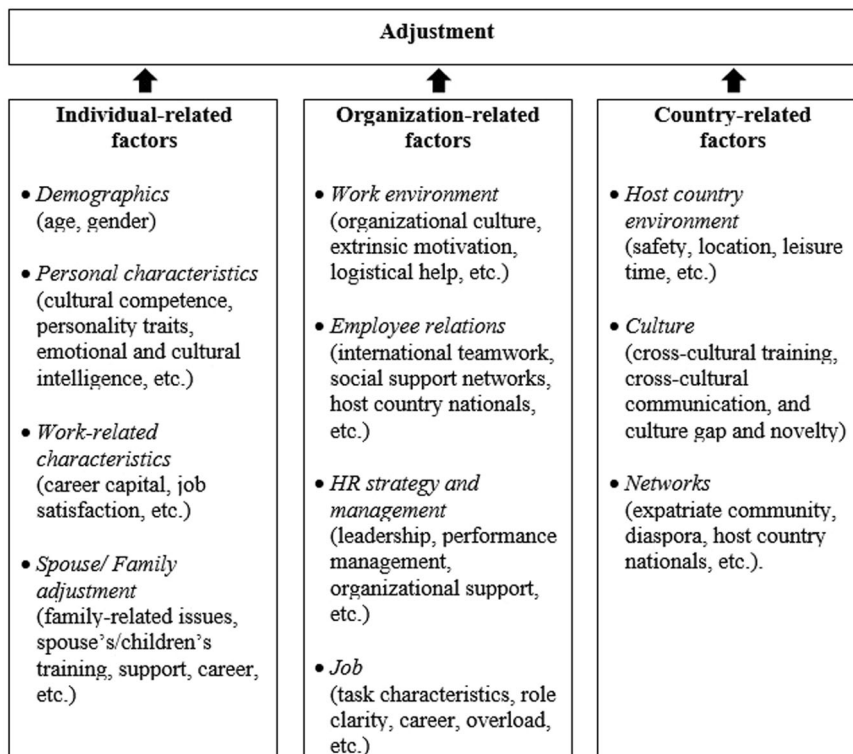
Adjustment

Individual-related factors

• Demographics (age, gender)

• Personal characteristics (cultural competence, personality traits, emotional and cultural intelligence, etc.)

• Work-related characteristics (career capital, job satisfaction, etc.)

• Spouse/ Family adjustment (family-related issues, spouse's/children's training, support, career, etc.)

Organization-related factors

• Work environment (organizational culture, extrinsic motivation, logistical help, etc.)

• Employee relations (international teamwork, social support networks, host country nationals, etc.)

• HR strategy and management (leadership, performance management, organizational support, etc.)

• Job (task characteristics, role clarity, career, overload, etc.)

Country-related factors

• Host country environment (safety, location, leisure time, etc.)

• Culture (cross-cultural training, cross-cultural communication, and culture gap and novelty)

• Networks (expatriate community, diaspora, host country nationals, etc.).